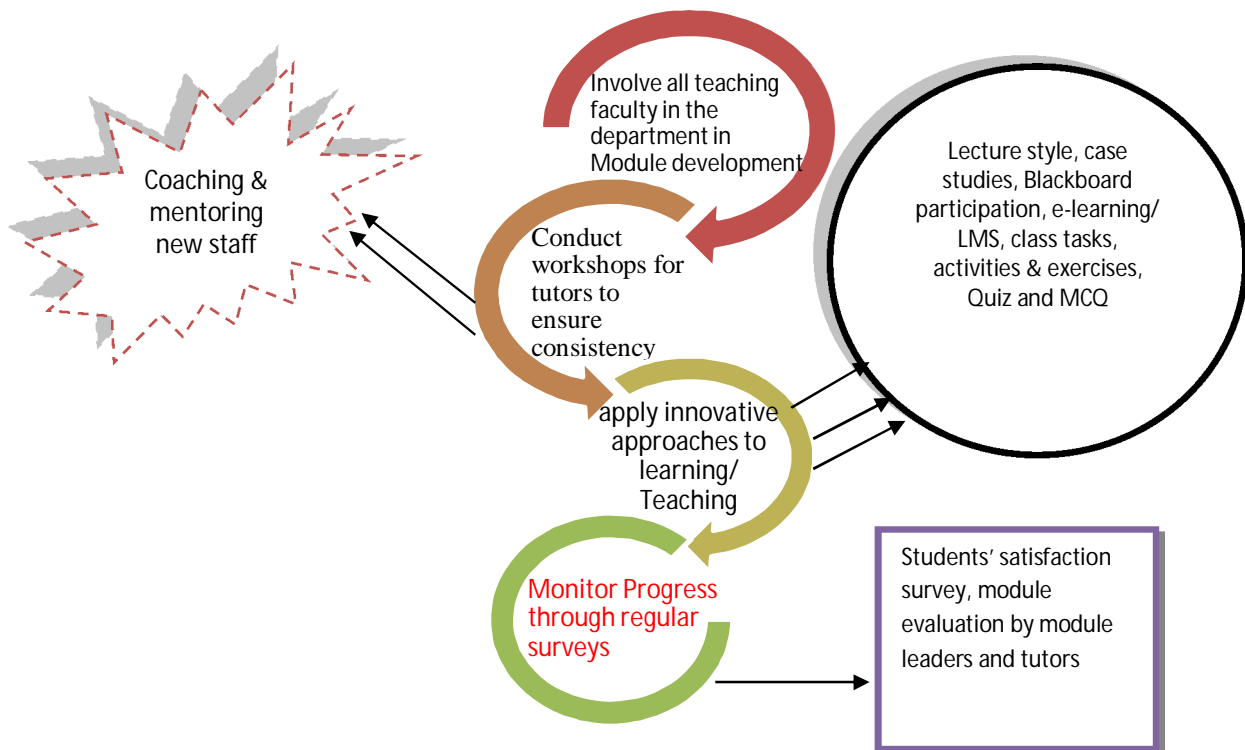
Involve all teaching faculty in the department in Module development

Coaching & mentoring new staff

Lecture style, case studies, Blackboard participation, e-learning/ LMS, class tasks, activities & exercises, Quiz and MCQ

Conduct workshops for tutors to ensure consistency

apply innovative approaches to learning/ Teaching

Monitor Progress through regular surveys

Students' satisfaction survey, module evaluation by module leaders and tutors